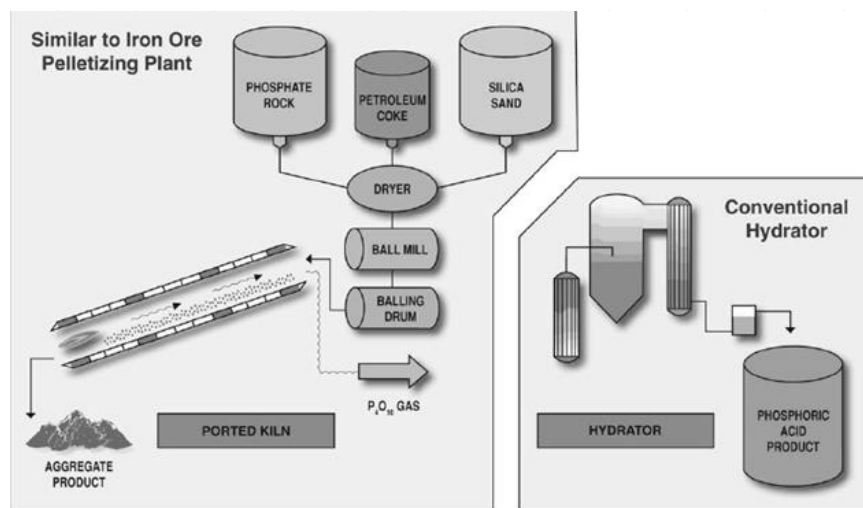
Similar to Iron Ore Pelletizing Plant

PHOSPHATE ROCK

PETROLEUM COKE

SILICA SAND

DRYER

BALL MILL

BALLING DRUM

$P_4O_{10}$ GAS

PORTED KILN

AGGREGATE PRODUCT

Conventional Hydrator

HYDRATOR

PHOSPHORIC ACID PRODUCT